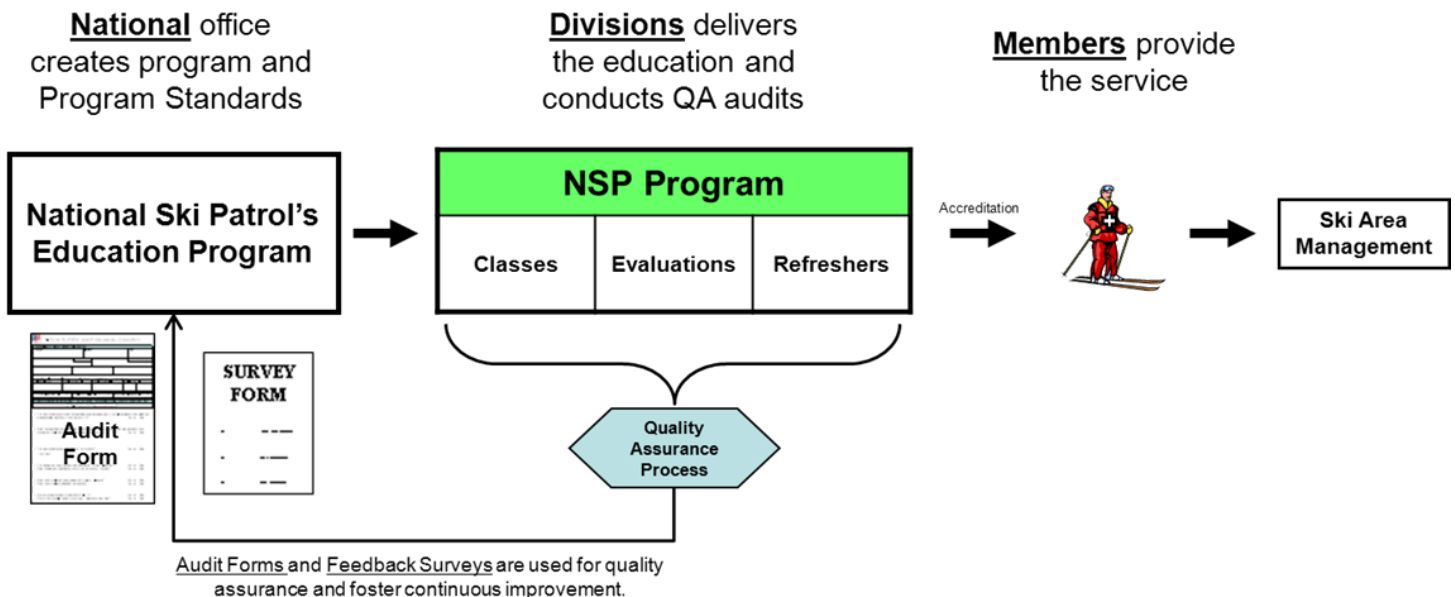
National office creates program and Program Standards

Divisions delivers the education and conducts QA audits

Members provide the service

National Ski Patrol's Education Program

NSP Program

| Classes | Evaluations | Refreshers |
|---|---|---|

Accreditation

Ski Area Management

Audit Form

SURVEY FORM

Quality Assurance Process

Audit Forms and Feedback Surveys are used for quality assurance and foster continuous improvement.